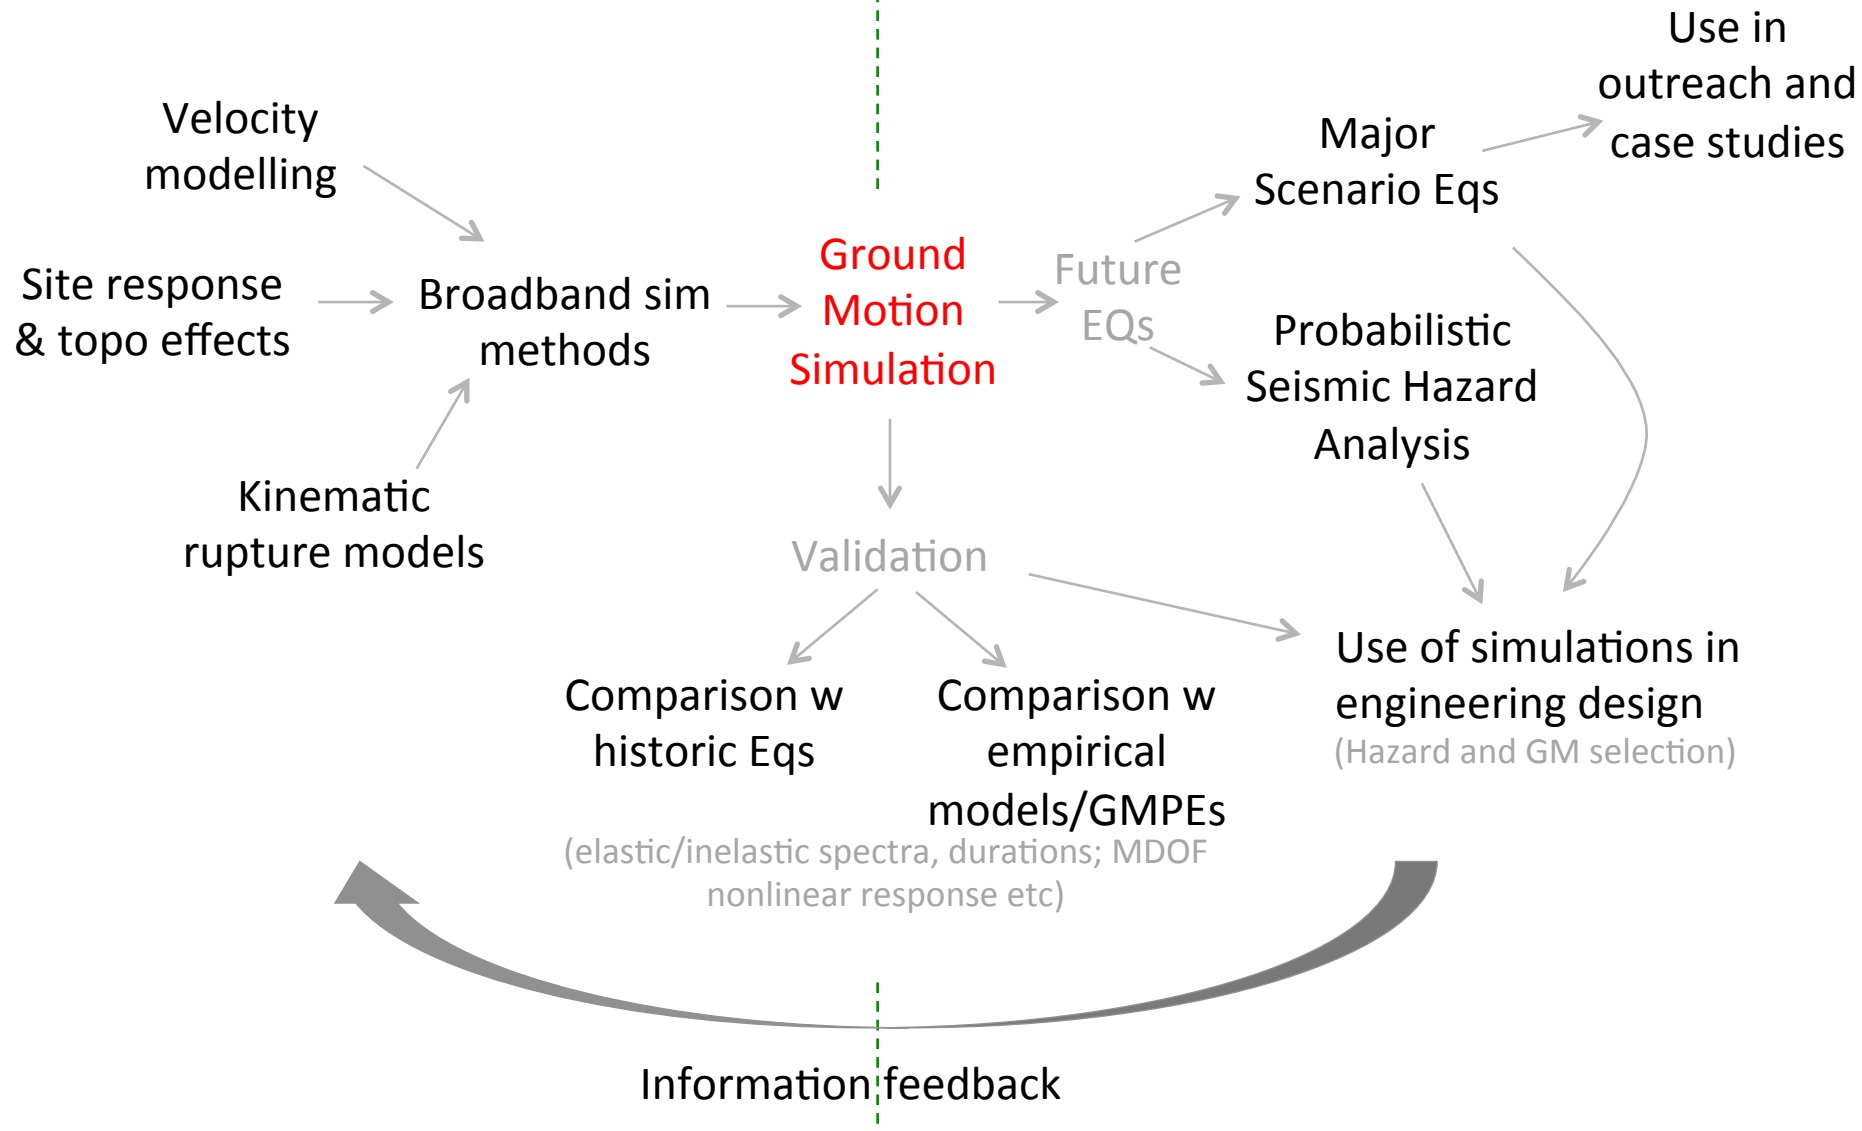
Velocity modelling

Site response & topo effects

Kinematic rupture models

Broadband sim methods

Ground Motion Simulation

Future EQs

Major Scenario Eqs

Use in outreach and case studies

Probabilistic Seismic Hazard Analysis

Validation

Comparison w historic Eqs

Comparison w empirical models/GMPEs

(elastic/inelastic spectra, durations; MDOF nonlinear response etc)

Use of simulations in engineering design
(Hazard and GM selection)

Information feedback